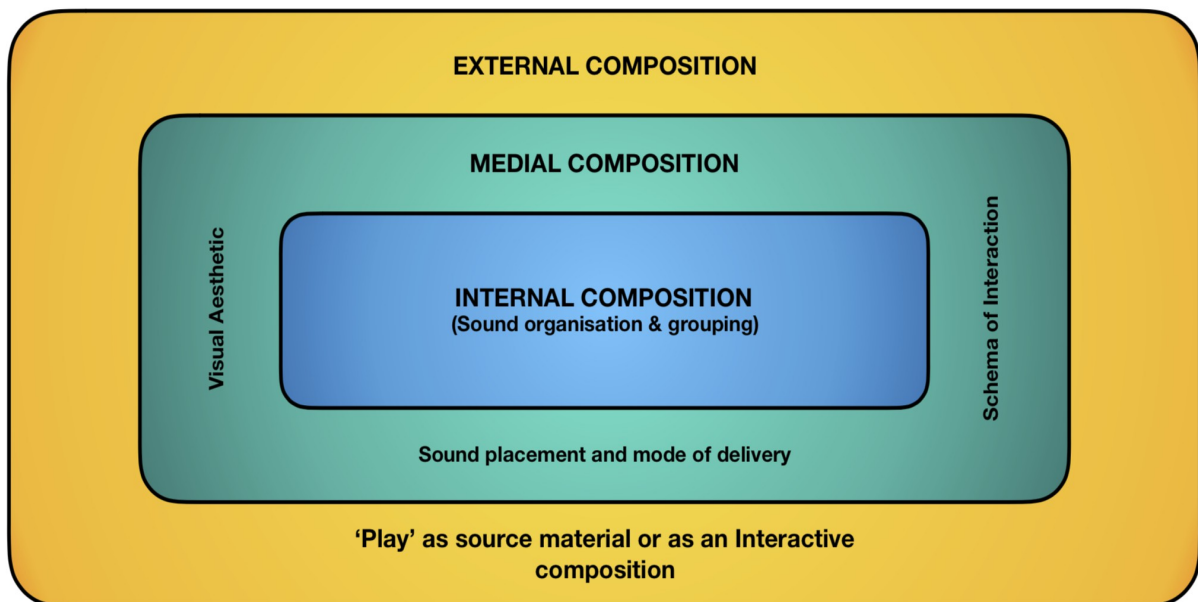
EXTERNAL COMPOSITION

MEDIAL COMPOSITION

Visual Aesthetic

INTERNAL COMPOSITION
(Sound organisation & grouping)

Schema of Interaction

Sound placement and mode of delivery

'Play' as source material or as an Interactive composition